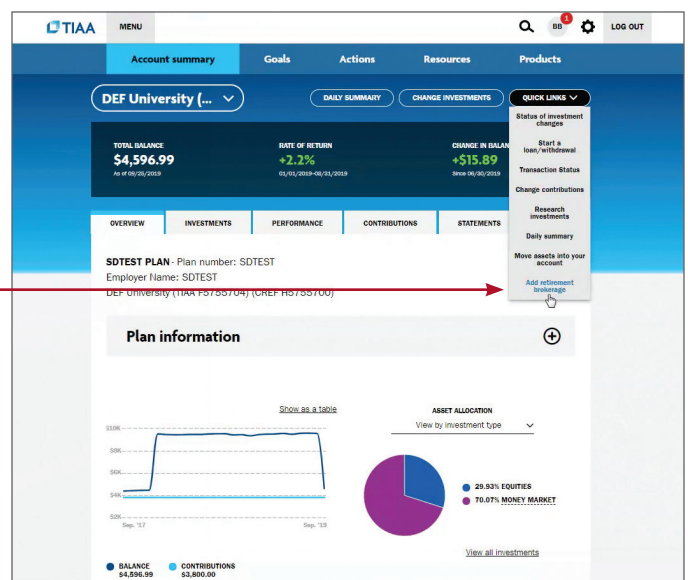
TIAA MENU BB 1 LOG OUT

Account summary Goals Actions Resources Products

DEF University (...

DAILY SUMMARY CHANGE INVESTMENTS QUICK LINKS

TOTAL BALANCE
$4,596.99
As of 09/26/2019

RATE OF RETURN
+2.2%
01/01/2019–08/31/2019

CHANGE IN BALAN
+$15.89
Since 06/30/2019

Status of investment changes
Start a loan/withdrawal
Transaction Status
Change contributions
Research investments
Daily summary
Move assets into your account
Add retirement brokerage

OVERVIEW INVESTMENTS PERFORMANCE CONTRIBUTIONS STATEMENTS

SDTEST PLAN - Plan number: SDTEST
Employer Name: SDTEST
DEF University (TIAA F5755704) (CREF H5755706)

Plan information

Show as a table

$10K
$8K
$6K
$4K
$2K
Sep. '17
Sep. '19

ASSET ALLOCATION
View by investment type

29.93% EQUITIES
70.07% MONEY MARKET

View all investments

BALANCE $4,596.99
CONTRIBUTIONS $3,800.00